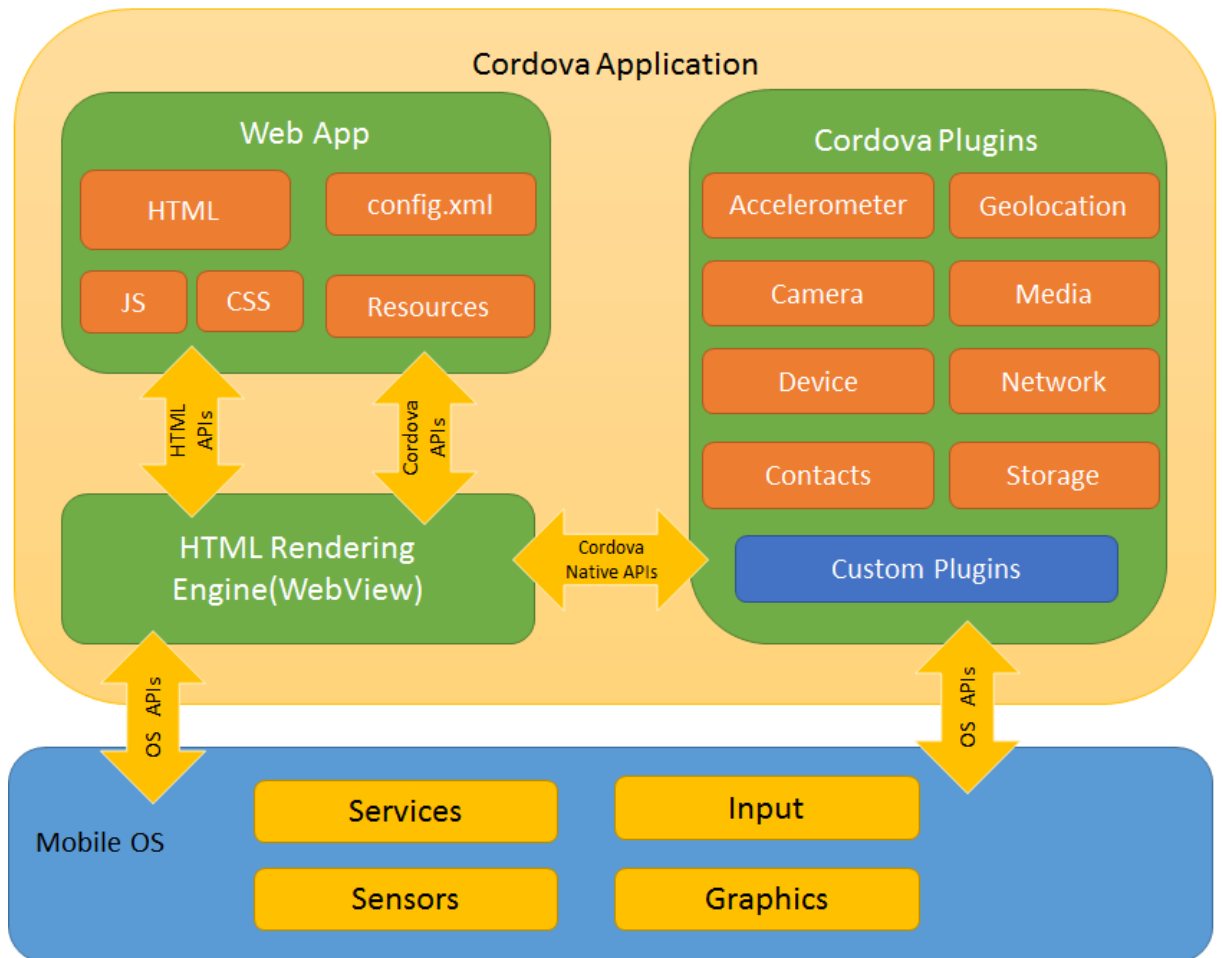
Cordova Application

Web App

HTML

config.xml

JS

CSS

Resources

Cordova Plugins

Accelerometer

Geolocation

Camera

Media

Device

Network

Contacts

Storage

Custom Plugins

HTML APIs

Cordova APIs

HTML Rendering Engine(WebView)

Cordova Native APIs

OS APIs

OS APIs

Mobile OS

Services

Input

Sensors

Graphics